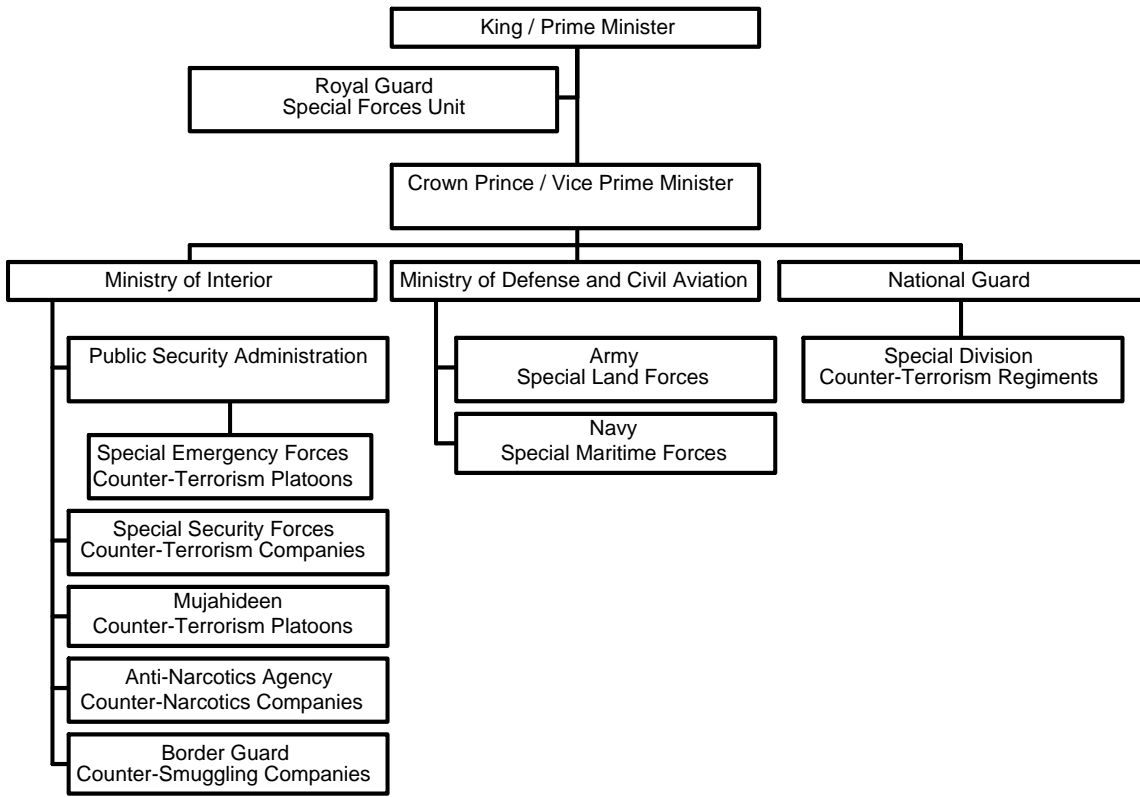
King / Prime Minister

Royal Guard
Special Forces Unit

Crown Prince / Vice Prime Minister

Ministry of Interior

Ministry of Defense and Civil Aviation

National Guard

Public Security Administration

Special Emergency Forces
Counter-Terrorism Platoons

Special Security Forces
Counter-Terrorism Companies

Mujahideen
Counter-Terrorism Platoons

Anti-Narcotics Agency
Counter-Narcotics Companies

Border Guard
Counter-Smuggling Companies

Army
Special Land Forces

Navy
Special Maritime Forces

Special Division
Counter-Terrorism Regiments